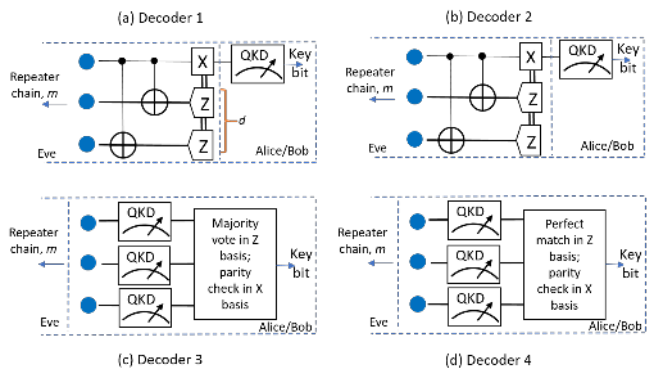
(a) Decoder 1

Repeater chain, $m$

X

Z

Z

QKD

Key bit

$d$

Eve

Alice/Bob

(b) Decoder 2

Repeater chain, $m$

X

Z

Z

QKD

Key bit

Eve

Alice/Bob

Repeater chain, $m$

QKD

QKD

QKD

Majority vote in Z basis; parity check in X basis

Key bit

Eve

Alice/Bob

(c) Decoder 3

Repeater chain, $m$

QKD

QKD

QKD

Perfect match in Z basis; parity check in X basis

Key bit

Eve

Alice/Bob

(d) Decoder 4